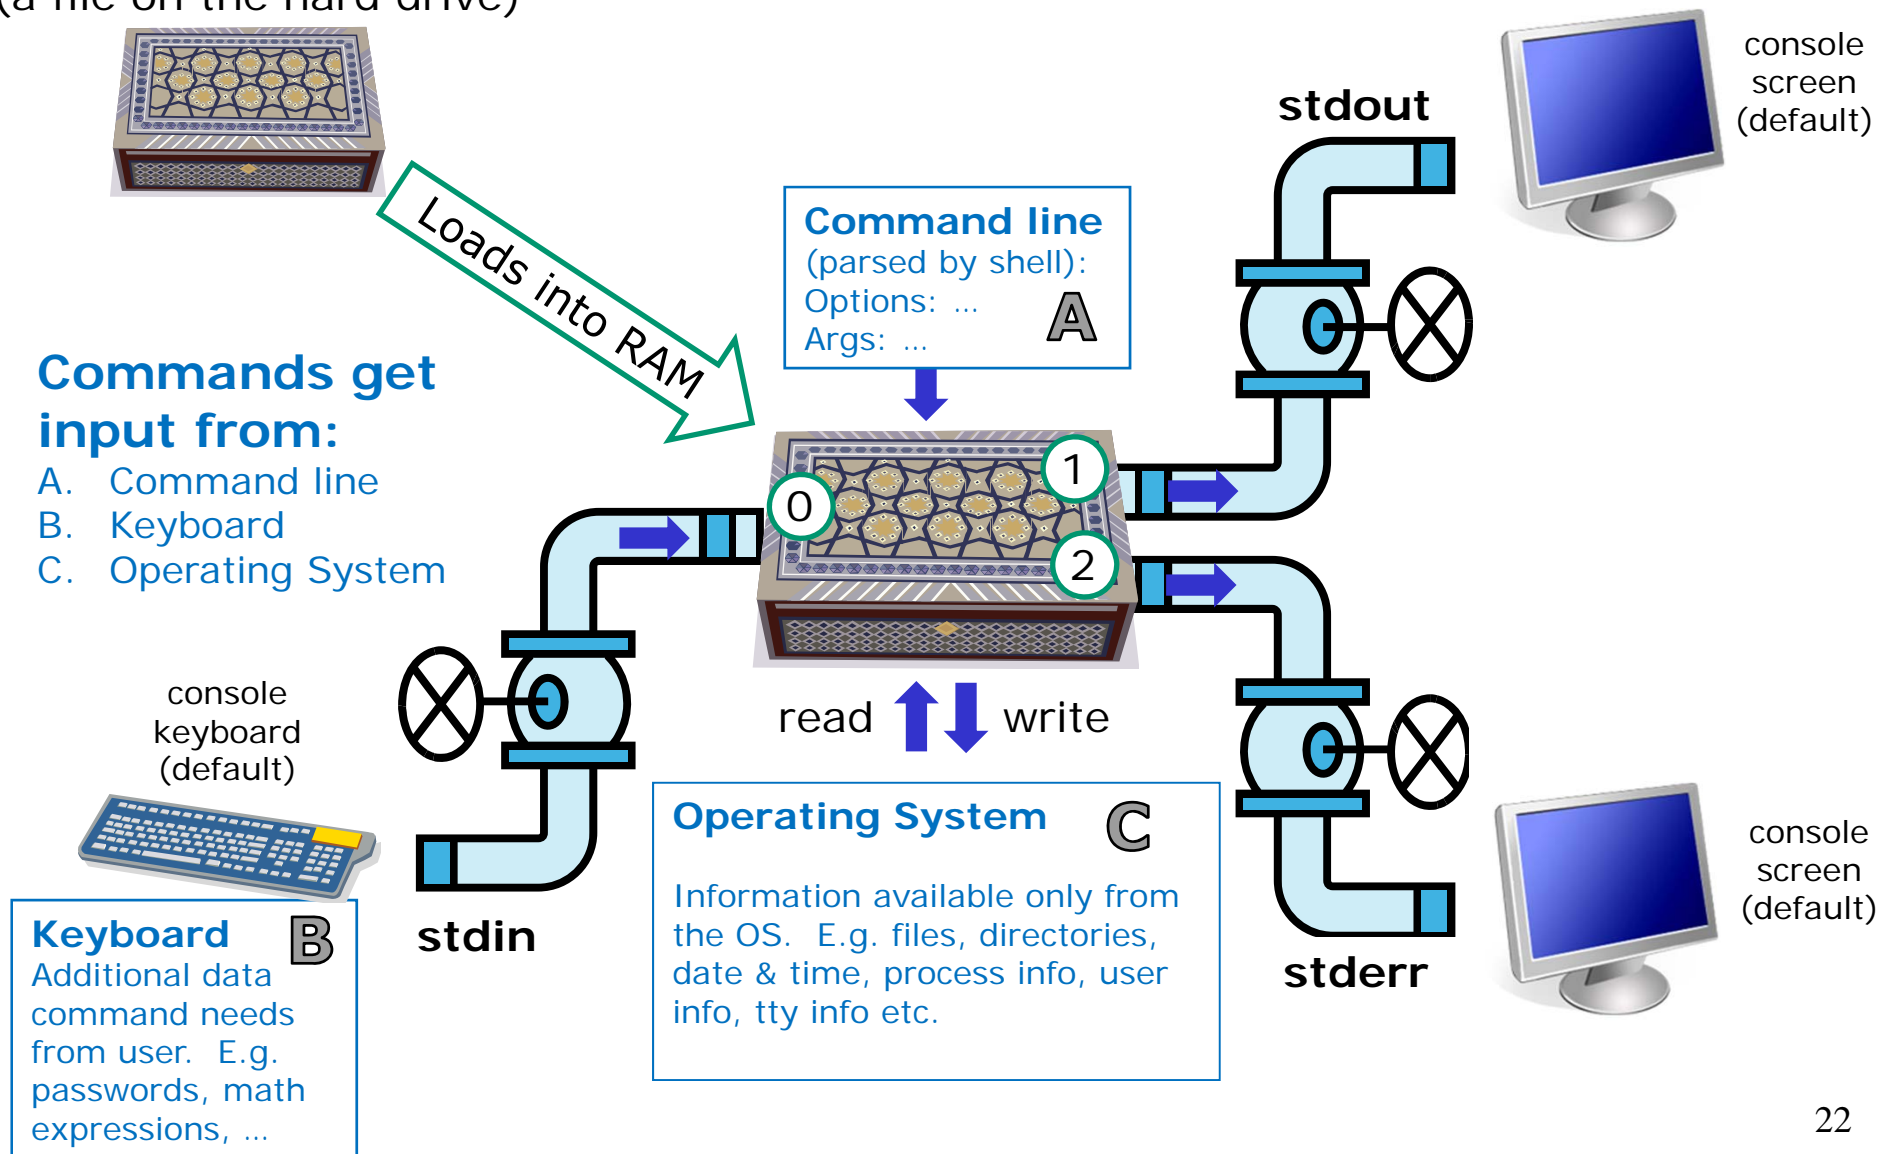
(a file on the hard drive)

Loads into RAM

Command line
(parsed by shell):
Options: ...
Args: ...
A

stdout

console screen (default)

Commands get input from:
A. Command line
B. Keyboard
C. Operating System

0

1

2

console keyboard (default)

read

write

Operating System C

Information available only from the OS. E.g. files, directories, date & time, process info, user info, tty info etc.

Keyboard B
Additional data command needs from user. E.g. passwords, math expressions, ...

stdin

stderr

console screen (default)

22